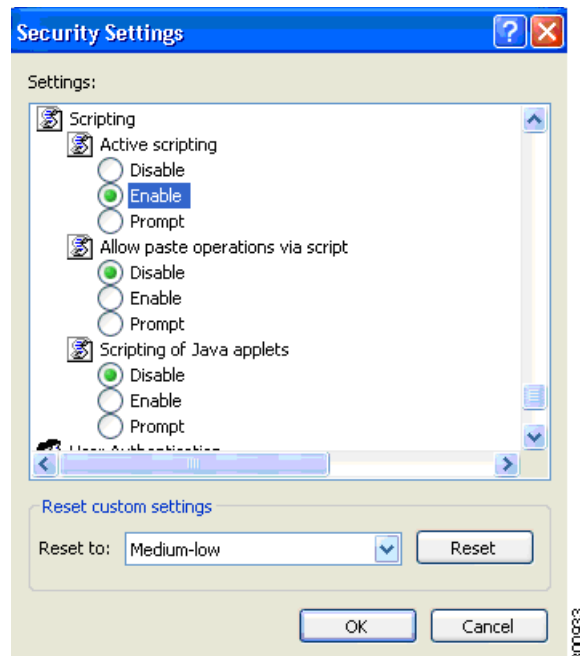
Security Settings

Settings:

Scripting
Active scripting
Disable
Enable
Prompt
Allow paste operations via script
Disable
Enable
Prompt
Scripting of Java applets
Disable
Enable
Prompt
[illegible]

Reset custom settings
Reset to: Medium-low
Reset

OK
Cancel

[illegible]0933